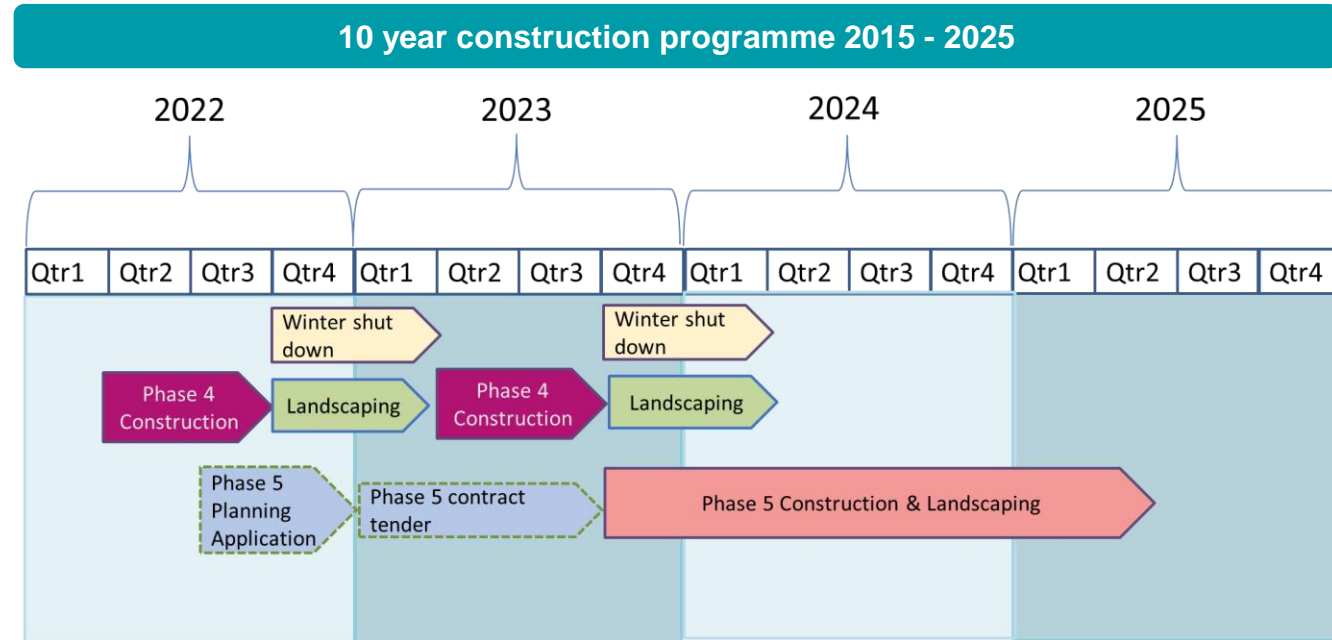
10 year construction programme 2015 - 2025

2022

2023

2024

2025

| Qtr1 | Qtr2 | Qtr3 | Qtr4 | Qtr1 | Qtr2 | Qtr3 | Qtr4 | Qtr1 | Qtr2 | Qtr3 | Qtr4 | Qtr1 | Qtr2 | Qtr3 | Qtr4 |
|---|---|---|---|---|---|---|---|---|---|---|---|---|---|---|---|

Winter shut down

Winter shut down

Phase 4 Construction

Landscaping

Phase 4 Construction

Landscaping

Phase 5 Planning Application

Phase 5 contract tender

Phase 5 Construction & Landscaping